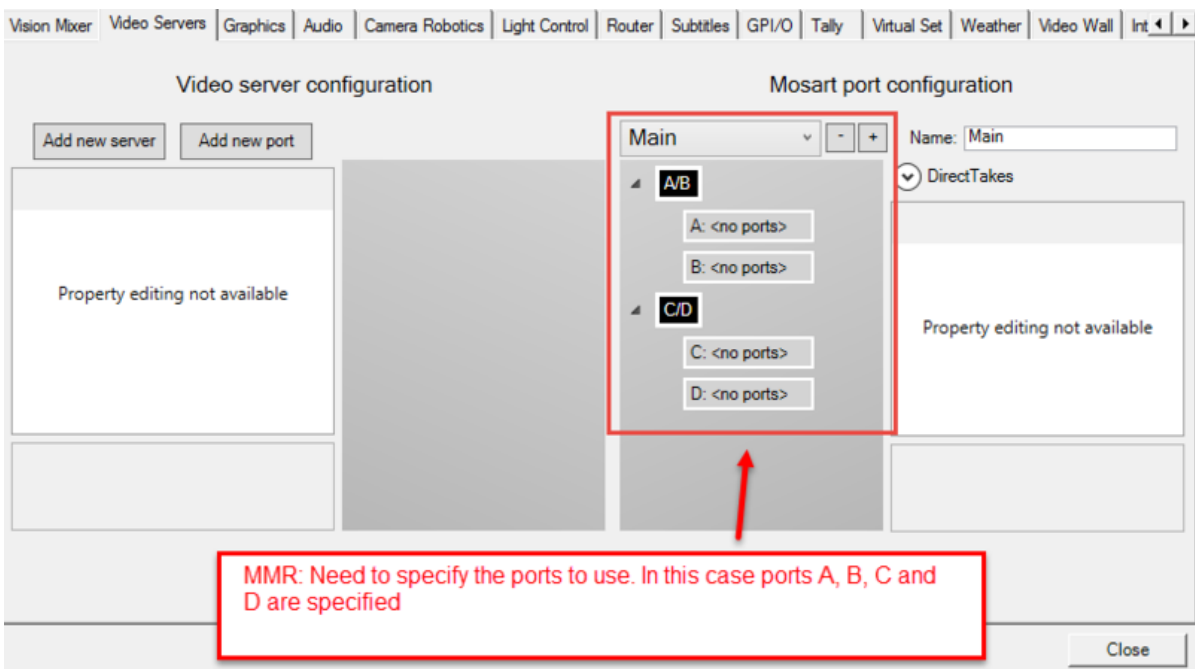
Vision Mixer | Video Servers | Graphics | Audio | Camera Robotics | Light Control | Router | Subtitles | GPI/O | Tally | Virtual Set | Weather | Video Wall | Int

Video server configuration

Add new server

Add new port

Property editing not available

Mosart port configuration

Main

-

+

A/B

A: <no ports>

B: <no ports>

C/D

C: <no ports>

D: <no ports>

Name: Main

DirectTakes

Property editing not available

MMR: Need to specify the ports to use. In this case ports A, B, C and D are specified

Close